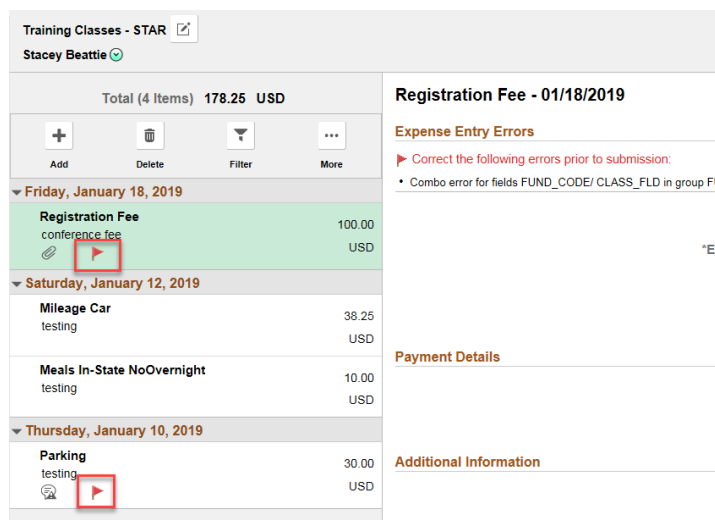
Training Classes - STAR

Stacey Beattie

Total (4 Items) 178.25 USD

Add Delete Filter More

Friday, January 18, 2019

Registration Fee
conference fee
100.00
USD

Saturday, January 12, 2019

Mileage Car
testing
38.25
USD

Meals In-State NoOvernight
testing
10.00
USD

Thursday, January 10, 2019

Parking
testing
30.00
USD

Registration Fee - 01/18/2019

Expense Entry Errors

Correct the following errors prior to submission:

• Combo error for fields FUND_CODE/ CLASS_FLD in group F

*E

Payment Details

Additional Information